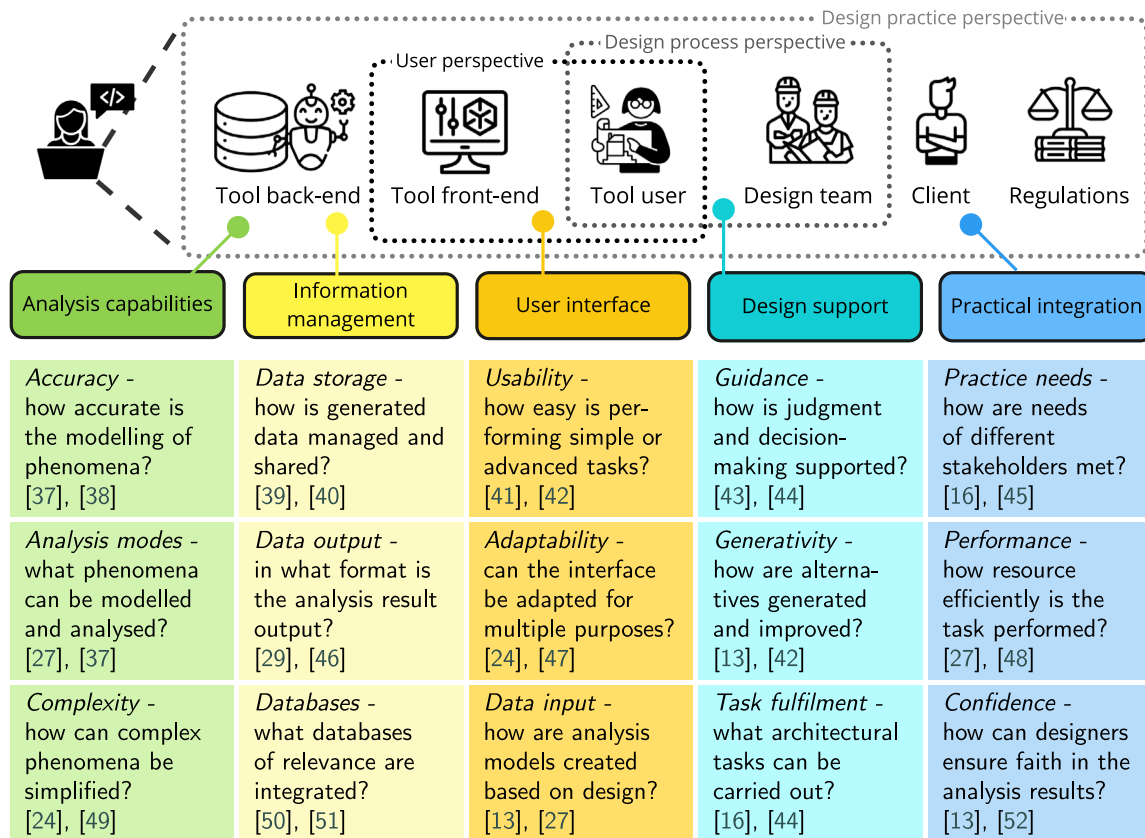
Design practice perspective
Design process perspective
User perspective

Tool back-end
Tool front-end
Tool user
Design team
Client
Regulations

Analysis capabilities
Information management
User interface
Design support
Practical integration

| Analysis capabilities | Information management | User interface | Design support | Practical integration |
|---|---|---|---|---|
| *Accuracy* - how accurate is the modelling of phenomena? [37], [38] | *Data storage* - how is generated data managed and shared? [39], [40] | *Usability* - how easy is performing simple or advanced tasks? [41], [42] | *Guidance* - how is judgment and decision-making supported? [43], [44] | *Practice needs* - how are needs of different stakeholders met? [16], [45] |
| *Analysis modes* - what phenomena can be modelled and analysed? [27], [37] | *Data output* - in what format is the analysis result output? [29], [46] | *Adaptability* - can the interface be adapted for multiple purposes? [24], [47] | *Generativity* - how are alternatives generated and improved? [13], [42] | *Performance* - how resource efficiently is the task performed? [27], [48] |
| *Complexity* - how can complex phenomena be simplified? [24], [49] | *Databases* - what databases of relevance are integrated? [50], [51] | *Data input* - how are analysis models created based on design? [13], [27] | *Task fulfilment* - what architectural tasks can be carried out? [16], [44] | *Confidence* - how can designers ensure faith in the analysis results? [13], [52] |